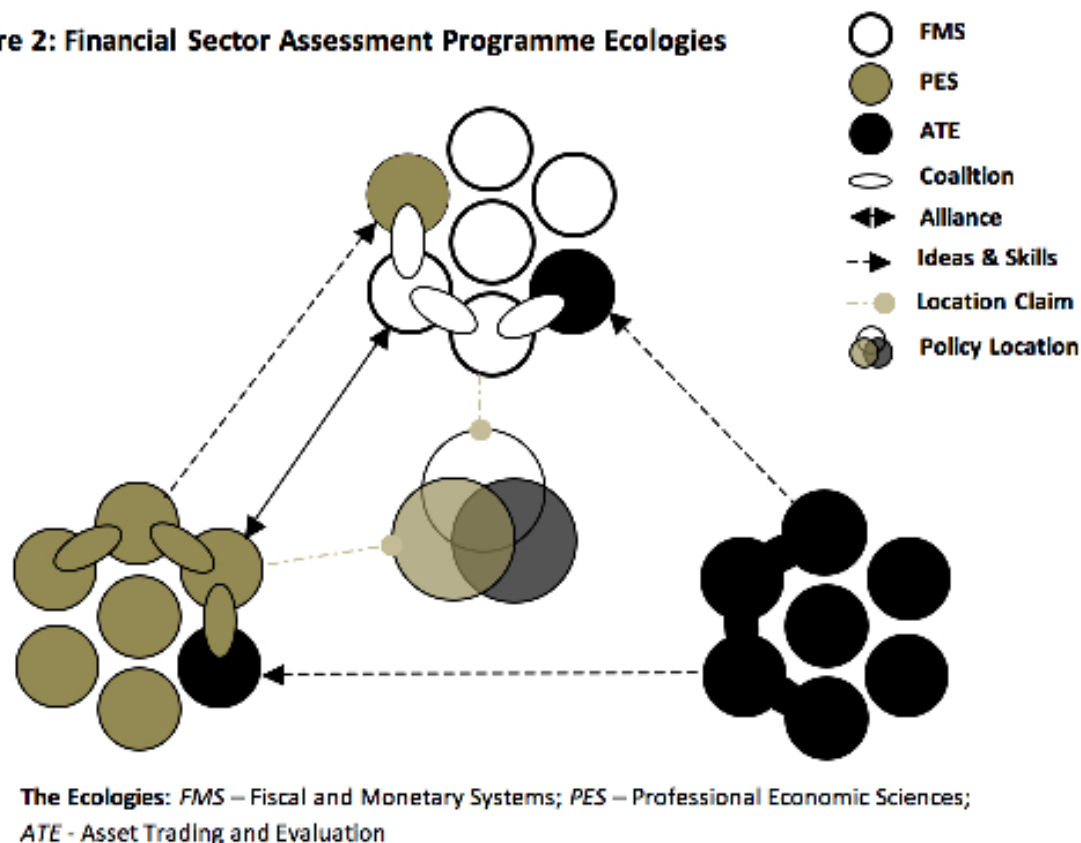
re 2: Financial Sector Assessment Programme Ecologies

FMS
PES
ATE
Coalition
Alliance
Ideas & Skills
Location Claim
Policy Location

The Ecologies: *FMS* – Fiscal and Monetary Systems; *PES* – Professional Economic Sciences; *ATE* - Asset Trading and Evaluation